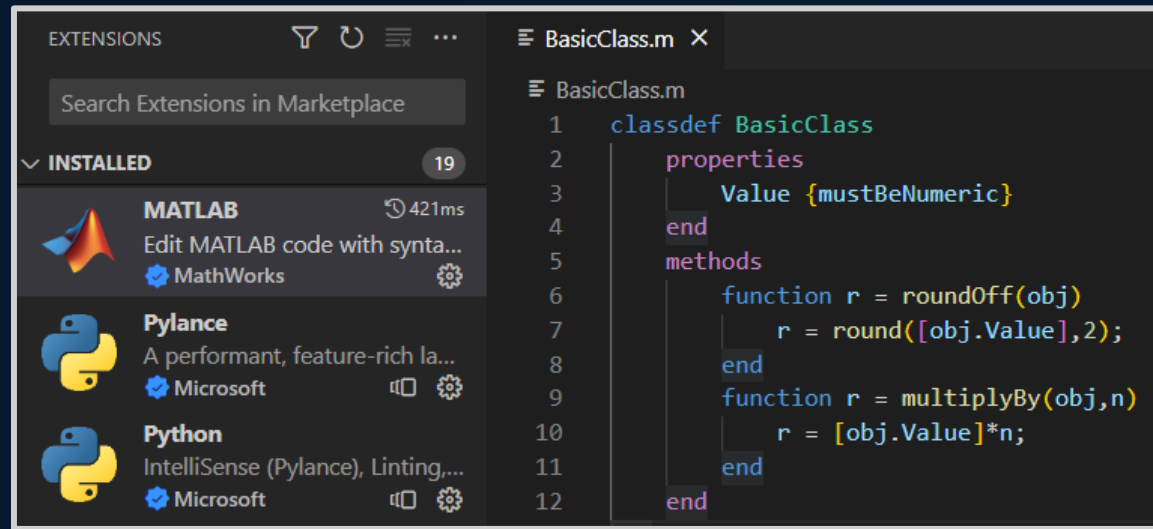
EXTENSIONS

Search Extensions in Marketplace

INSTALLED 19

MATLAB 421ms
Edit MATLAB code with synta...
MathWorks

Pylance
A performant, feature-rich la...
Microsoft

Python
IntelliSense (Pylance), Linting,...
Microsoft

BasicClass.m ×

BasicClass.m

```
1  classdef BasicClass
2      properties
3          Value {mustBeNumeric}
4      end
5      methods
6          function r = roundOff(obj)
7              r = round([obj.Value],2);
8          end
9          function r = multiplyBy(obj,n)
10             r = [obj.Value]*n;
11         end
12     end
```